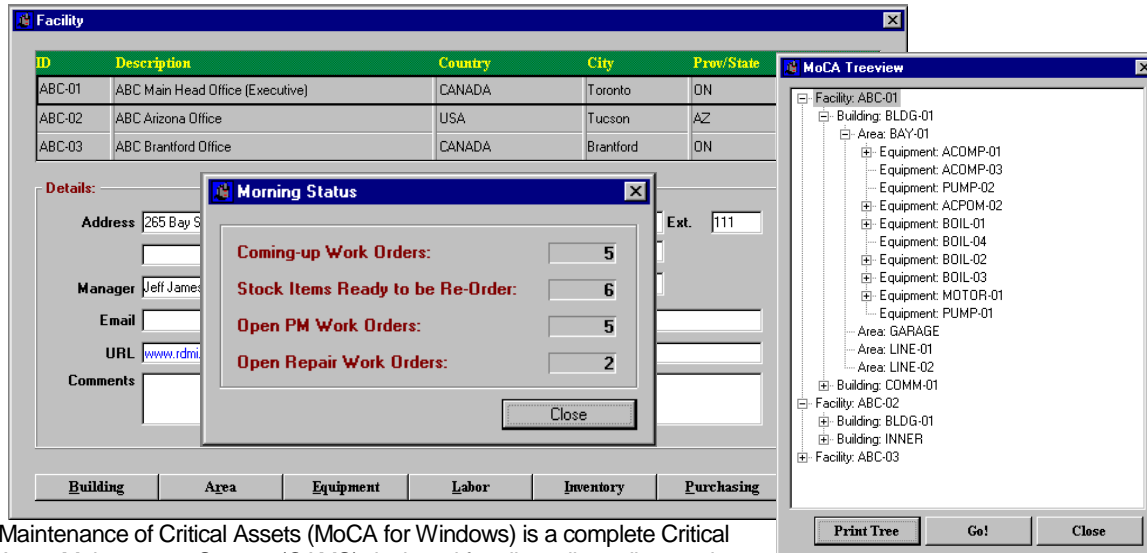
Facility

| ID | Description | Country | City | Prov/State |
|---|---|---|---|---|
| ABC-01 | ABC Main Head Office (Executive) | CANADA | Toronto | ON |
| ABC-02 | ABC Arizona Office | USA | Tucson | AZ |
| ABC-03 | ABC Brantford Office | CANADA | Brantford | ON |

Details:

Address 265 Bay S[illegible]

Ext. 111

Manager Jeff James

Email

URL www.rdmi.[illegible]

Comments

Morning Status

Coming-up Work Orders: 5

Stock Items Ready to be Re-Order: 6

Open PM Work Orders: 5

Open Repair Work Orders: 2

Close

Building Area Equipment Labor Inventory Purchasing

MoCA Treeview

Facility: ABC-01
Building: BLDG-01
Area: BAY-01
Equipment: ACOMP-01
Equipment: ACOMP-03
Equipment: PUMP-02
Equipment: ACPOM-02
Equipment: BOIL-01
Equipment: BOIL-04
Equipment: BOIL-02
Equipment: BOIL-03
Equipment: MOTOR-01
Equipment: PUMP-01
Area: GARAGE
Area: LINE-01
Area: LINE-02
Building: COMM-01
Facility: ABC-02
Building: BLDG-01
Building: INNER
Facility: ABC-03

Print Tree Go! Close

Maintenance of Critical Assets (MoCA for Windows) is a complete Critical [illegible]